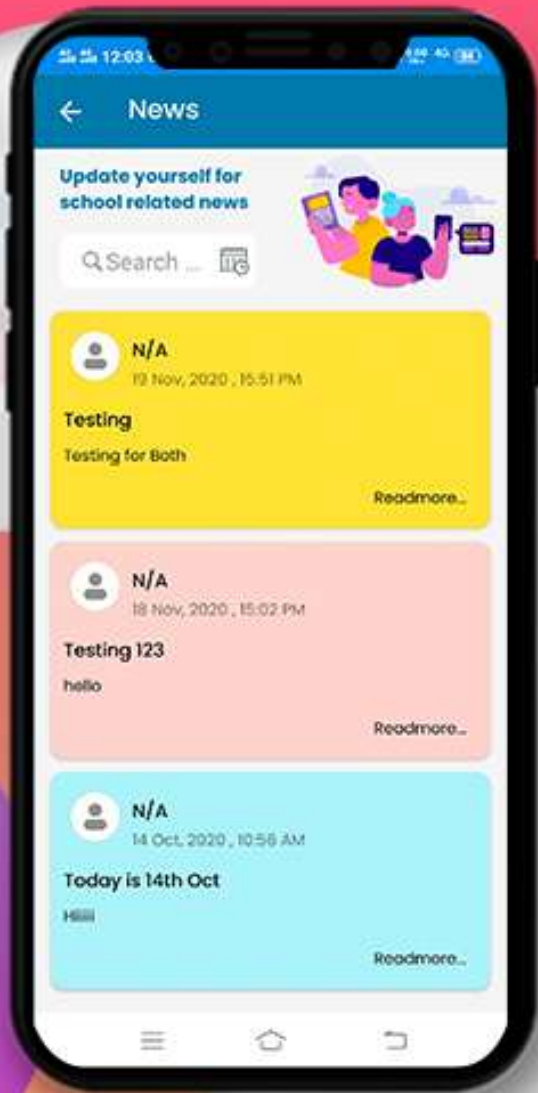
12:03

News

Update yourself for school related news

Search ...

N/A
19 Nov, 2020 , 15:51 PM

Testing

Testing for Both

Readmore...

N/A
18 Nov, 2020 , 15:02 PM

Testing 123

hello

Readmore...

N/A
14 Oct, 2020 , 10:56 AM

Today is 14th Oct

Hiiii

Readmore...